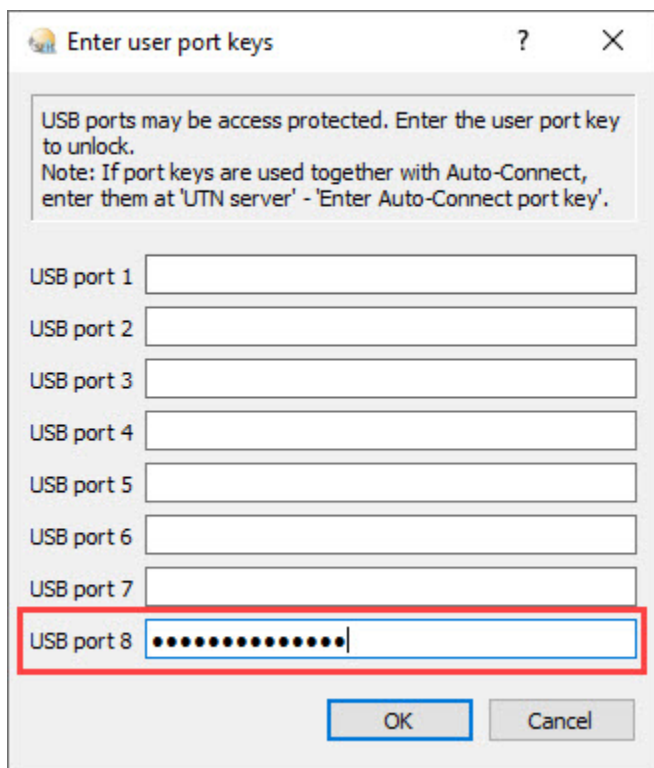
Enter user port keys ? ✕

USB ports may be access protected. Enter the user port key to unlock.
Note: If port keys are used together with Auto-Connect, enter them at 'UTN server' - 'Enter Auto-Connect port key'.

USB port 1

USB port 2

USB port 3

USB port 4

USB port 5

USB port 6

USB port 7

USB port 8 •••••••••••••••

OK Cancel